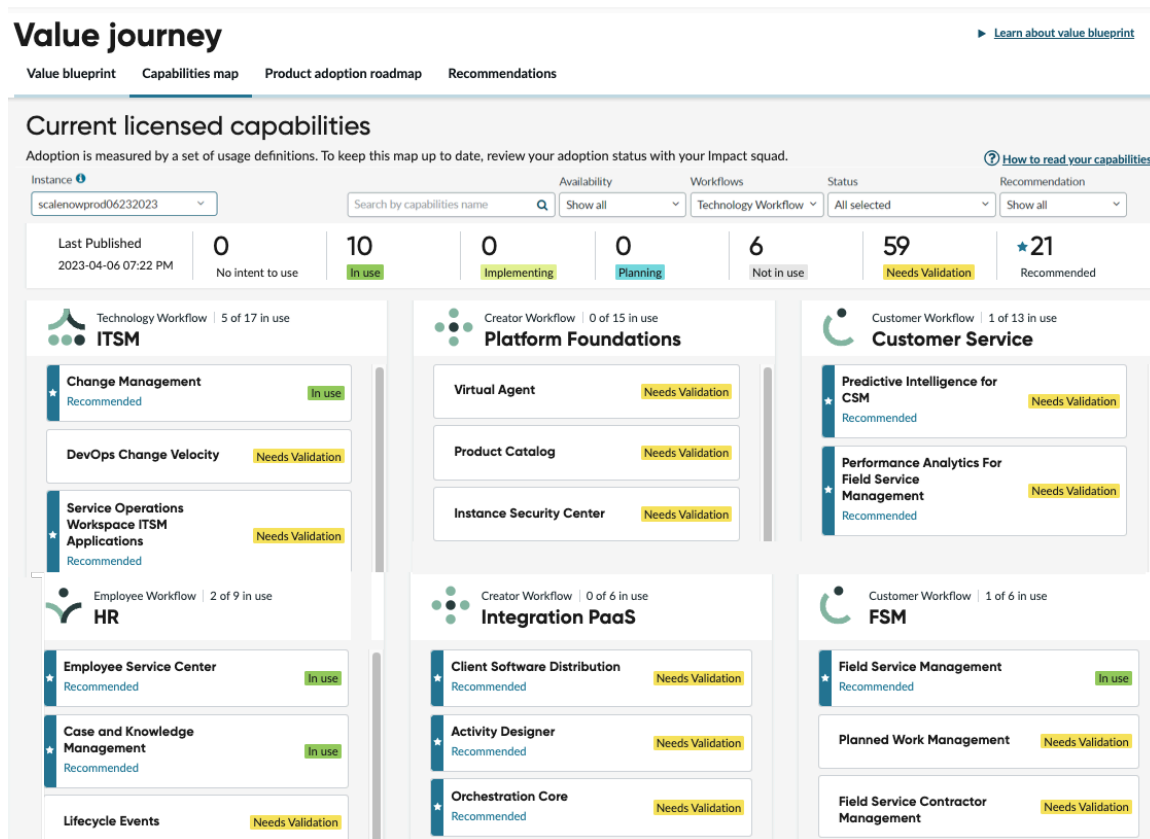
Value journey

Learn about value blueprint

Value blueprint | Capabilities map | Product adoption roadmap | Recommendations

Current licensed capabilities

Adoption is measured by a set of usage definitions. To keep this map up to date, review your adoption status with your Impact squad.

How to read your capabilities

Instance
scalenowprod06232023

Search by capabilities name

Availability
Show all

Workflows
Technology Workflow

Status
All selected

Recommendation
Show all

Last Published
2023-04-06 07:22 PM

0
No intent to use

10
In use

0
Implementing

0
Planning

6
Not in use

59
Needs Validation

21
Recommended

Technology Workflow | 5 of 17 in use
ITSM

Change Management
Recommended
In use

DevOps Change Velocity
Needs Validation

Service Operations Workspace ITSM Applications
Recommended
Needs Validation

Creator Workflow | 0 of 15 in use
Platform Foundations

Virtual Agent
Needs Validation

Product Catalog
Needs Validation

Instance Security Center
Needs Validation

Customer Workflow | 1 of 13 in use
Customer Service

Predictive Intelligence for CSM
Recommended
Needs Validation

Performance Analytics For Field Service Management
Recommended
Needs Validation

Employee Workflow | 2 of 9 in use
HR

Employee Service Center
Recommended
In use

Case and Knowledge Management
Recommended
In use

Lifecycle Events
Needs Validation

Creator Workflow | 0 of 6 in use
Integration PaaS

Client Software Distribution
Recommended
Needs Validation

Activity Designer
Recommended
Needs Validation

Orchestration Core
Recommended
Needs Validation

Customer Workflow | 1 of 6 in use
FSM

Field Service Management
Recommended
In use

Planned Work Management
Needs Validation

Field Service Contractor Management
Needs Validation